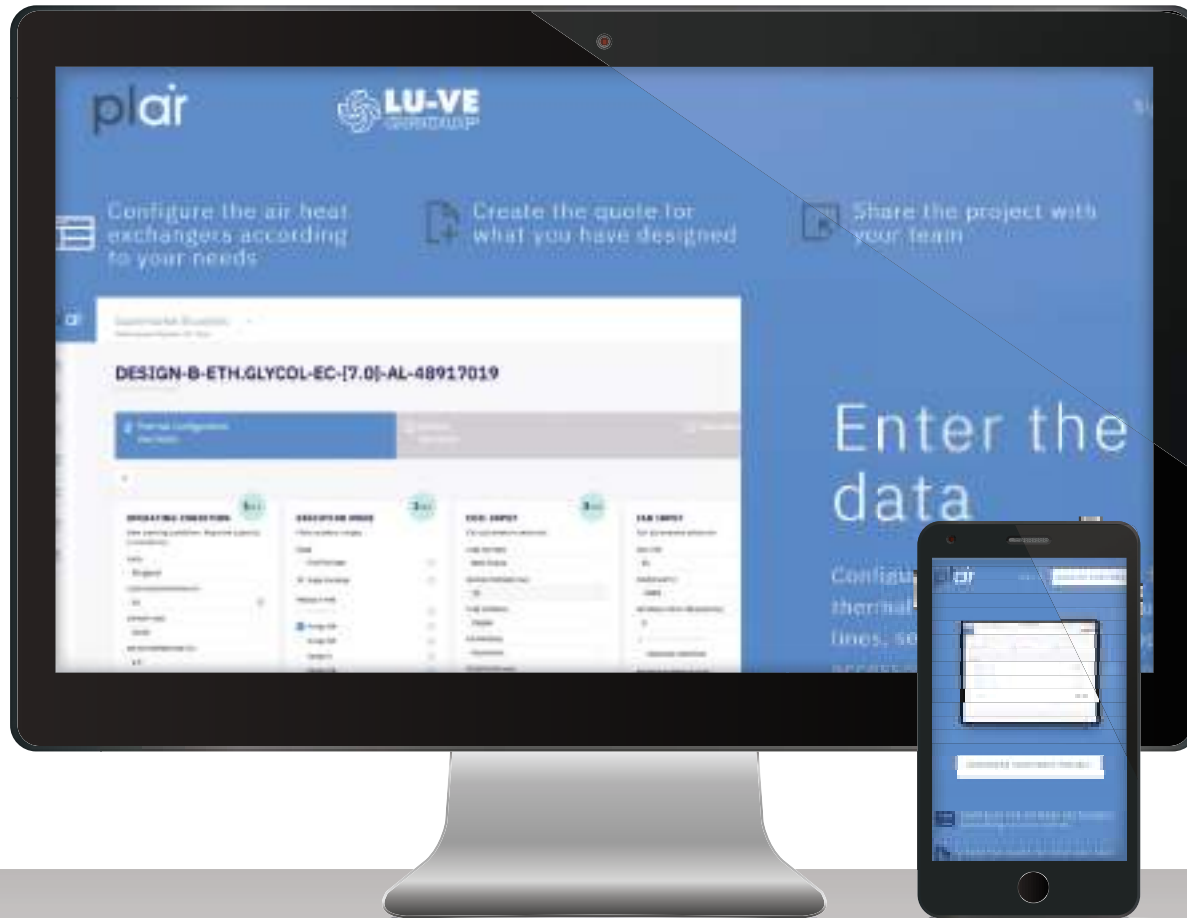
plair

LU-VE GROUP

Configure the air heat exchangers according to your needs

Create the quote for what you have designed

Share the project with your team

DESIGN-B-ETH.GLYCOL-EC-[7.0]-AL-48917019

Thermal Configuration

OPERATING CONDITIONS

EXECUTION MODE

COIL CIRCUIT

FAN CIRCUIT

Enter the data

Configu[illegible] thermal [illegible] lines, se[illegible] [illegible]

plair